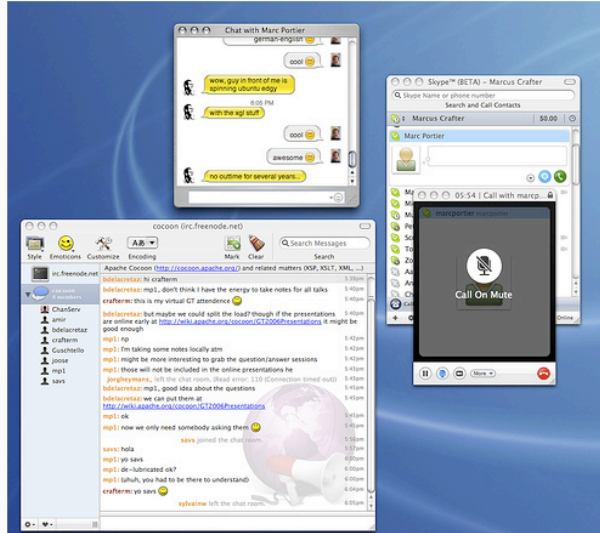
Chat with Marc Portier

german-english

cool

wow, guy in front of me is spinning ubuntu edgy

6:05 PM

with the xgl stuff

cool

awesome

no outtime for several years...

Skype™ (BETA) – Marcus Crafter

Skype Name or phone number

Search and Call Contacts

Marcus Crafter

$0.00

Marc Portier

05:54 | Call with marcp...

marcportier

Call On Mute

More

cocoon (irc.freenode.net)

Style Emoticons Customize Encoding Mark Clear Search

Search Messages

irc.freenode.net

cocoon

8 members

Apache Cocoon (http://cocoon.apache.org/) and related matters (XSP, XSLT, XML, ...)

ChanServ
amir
bdelacretaz
crafterm
Cuschtello
joose
mp1
savs

bdelacretaz: hi crafterm 5:40pm

mp1: bdelacretaz, don't think I have the energy to take notes for all talks 5:40pm

crafterm: this is my virtual GT attendence 5:40pm

bdelacretaz: but maybe we could split the load? though if the presentations are online early at http://wiki.apache.org/cocoon/GT2006Presentations it might be good enough 5:40pm

mp1: np 5:42pm

mp1: I'm taking some notes locally atm 5:42pm

mp1: might be more interesting to grab the question/answer sessions 5:42pm

mp1: those will not be included in the online presentations he 5:43pm

jorgheymans_ left the chat room. (Read error: 110 (Connection timed out))

mp1: bdelacretaz, good idea about the questions 5:45pm

bdelacretaz: we can put them at http://wiki.apache.org/cocoon/GT2006Presentations 5:46pm

mp1: ok 5:46pm

mp1: now we only need somebody asking them 5:46pm

savs joined the chat room.

savs: hola 6:00pm

mp1: yo savs 6:00pm

mp1: de~lubricated ok? 6:00pm

mp1: (uhuh, you had to be there to understand) 6:00pm

crafterm: yo savs 6:05pm

sylvainw left the chat room.